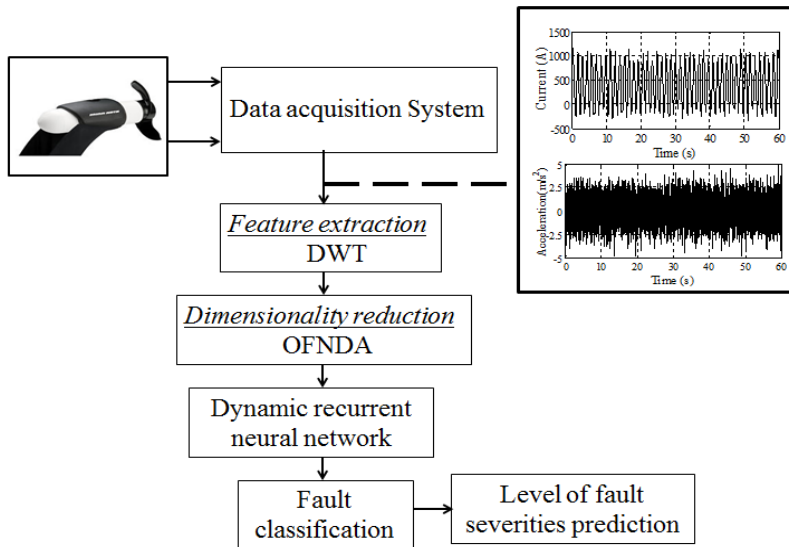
Data acquisition System

1500
1000
500
0
-500
Current (A)
0 10 20 30 40 50 60
Time (s)

5
2.5
0
-2.5
-5
Acceleration(m/s$^2$)
0 10 20 30 40 50 60
Time (s)

Feature extraction
DWT

Dimensionality reduction
OFNDA

Dynamic recurrent neural network

Fault classification

Level of fault severities prediction